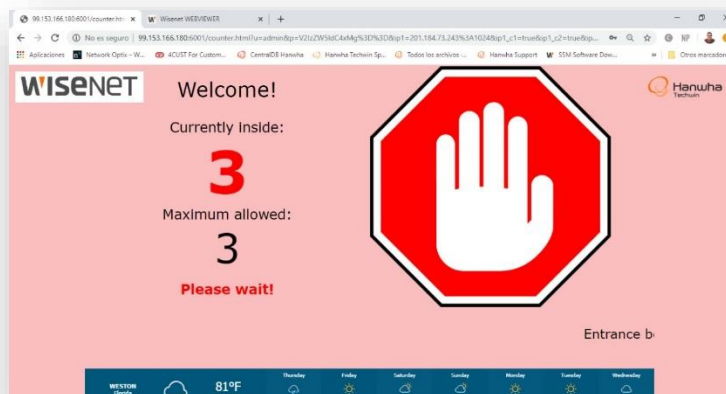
99.153.166.180:6001/counter.htm ×   W Wisenet WEBVIEWER ×   +

No es seguro | 99.153.166.180:6001/counter.html?u=admin&p=V2lzZW5ldC4xMg%3D%3D&ip1=201.184.73.243%3A1024&ip1_c1=true&ip1_c2=true&ip...

Aplicaciones   Network Optix – W...   4CUST For Custom...   CentralDB Hanwha   Hanwha Techwin Sp...   Todos los archivos ...   Hanwha Support   SSM Software Dow...   Otros marcadores

WISENET

Welcome!

Currently inside:

3

Maximum allowed:

3

Please wait!

Hanwha Techwin

Entrance b

WESTON Florida   81°F   Thursday   Friday   Saturday   Sunday   Monday   Tuesday   Wednesday